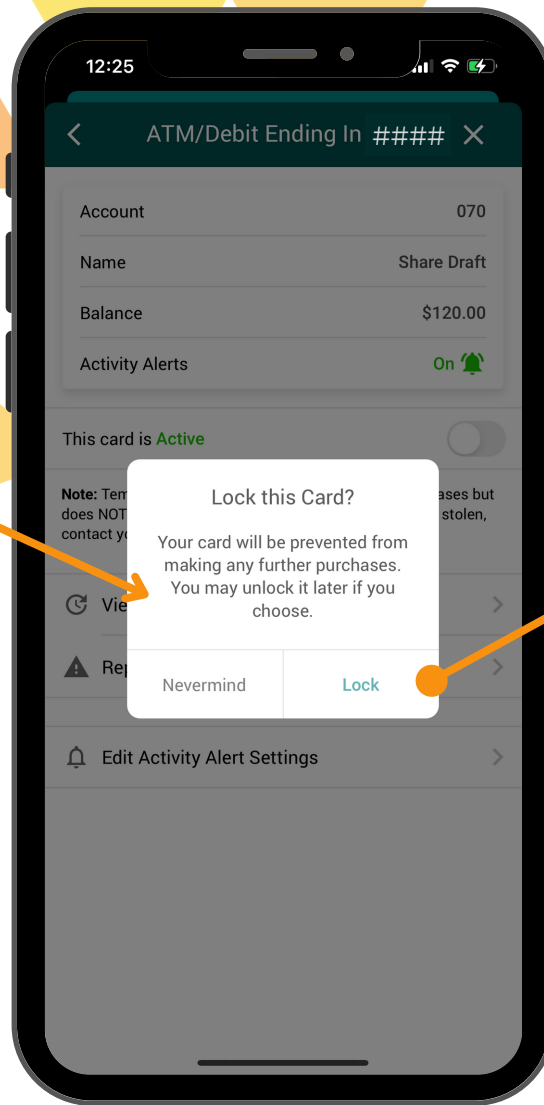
12:25

ATM/Debit Ending In ####

| Account | 070 |
|---|---|
| Name | Share Draft |
| Balance | $120.00 |
| Activity Alerts | On |

This card is Active

Note: Tem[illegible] ases but does NOT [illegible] stolen, contact yo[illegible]

Vie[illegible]

Rep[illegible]

Edit Activity Alert Settings

Lock this Card?

Your card will be prevented from making any further purchases. You may unlock it later if you choose.

Nevermind

Lock